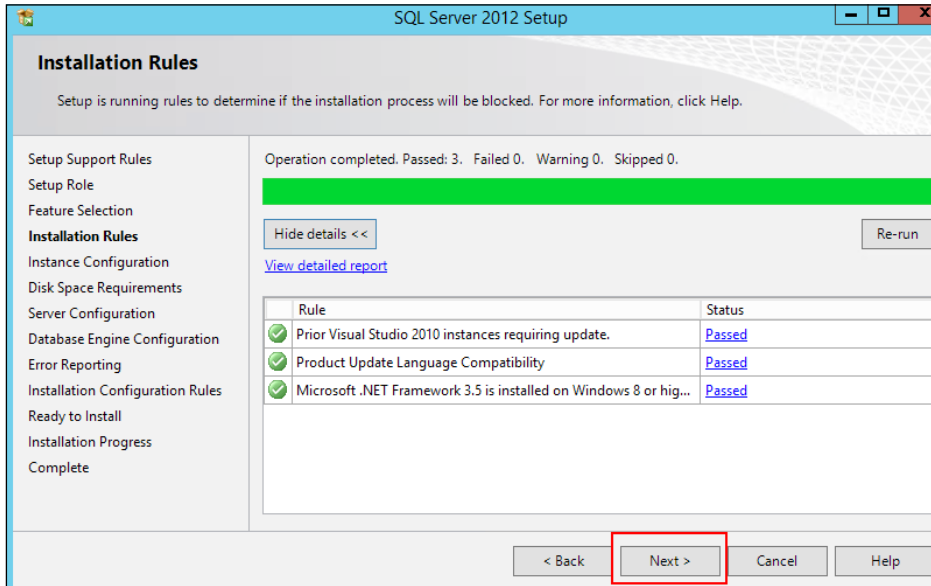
SQL Server 2012 Setup

Installation Rules

Setup is running rules to determine if the installation process will be blocked. For more information, click Help.

Setup Support Rules
Setup Role
Feature Selection
Installation Rules
Instance Configuration
Disk Space Requirements
Server Configuration
Database Engine Configuration
Error Reporting
Installation Configuration Rules
Ready to Install
Installation Progress
Complete

Operation completed. Passed: 3. Failed 0. Warning 0. Skipped 0.

Hide details <<

Re-run

View detailed report

| | Rule | Status |
|---|---|---|
| | Prior Visual Studio 2010 instances requiring update. | Passed |
| | Product Update Language Compatibility | Passed |
| | Microsoft .NET Framework 3.5 is installed on Windows 8 or hig... | Passed |

< Back
Next >
Cancel
Help